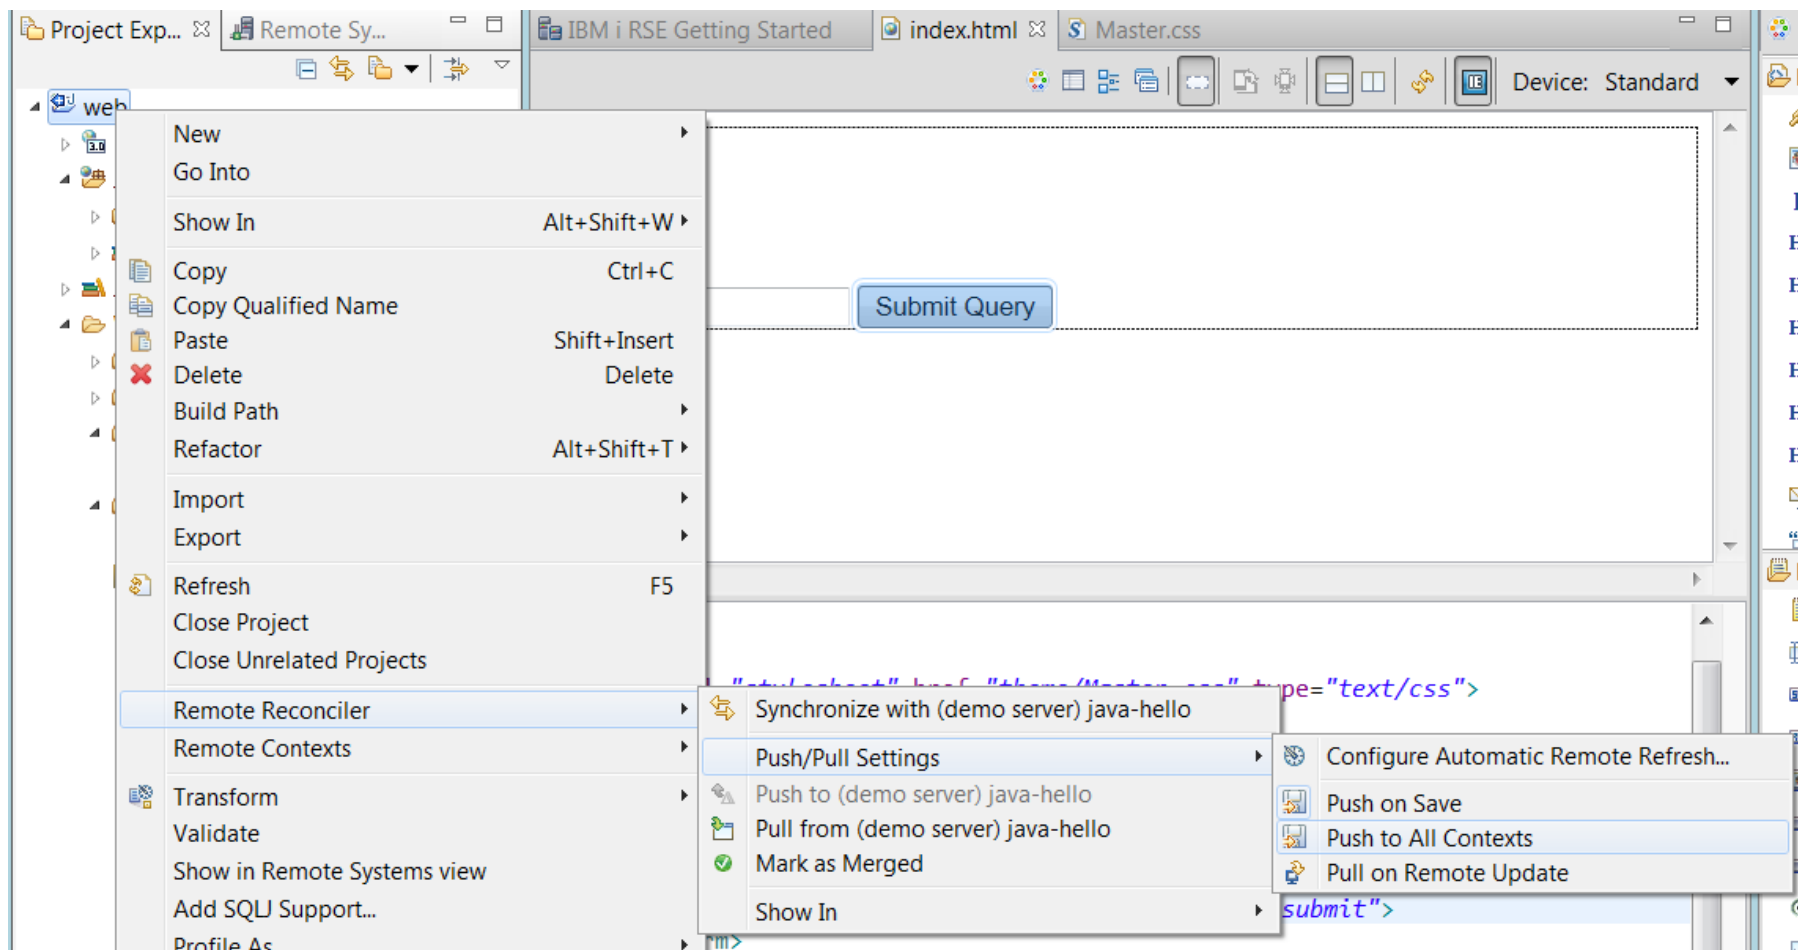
Project Exp... ☒ Remote Sy...

IBM i RSE Getting Started index.html ☒ Master.css

Device: Standard

web

New
Go Into
Show In Alt+Shift+W
Copy Ctrl+C
Copy Qualified Name
Paste Shift+Insert
Delete Delete
Build Path
Refactor Alt+Shift+T
Import
Export
Refresh F5
Close Project
Close Unrelated Projects
Remote Reconciler
Remote Contexts
Transform
Validate
Show in Remote Systems view
Add SQLJ Support...
Profile As

Submit Query

type="text/css">

submit">

rm>

Synchronize with (demo server) java-hello
Push/Pull Settings
Push to (demo server) java-hello
Pull from (demo server) java-hello
Mark as Merged
Show In

Configure Automatic Remote Refresh...
Push on Save
Push to All Contexts
Pull on Remote Update